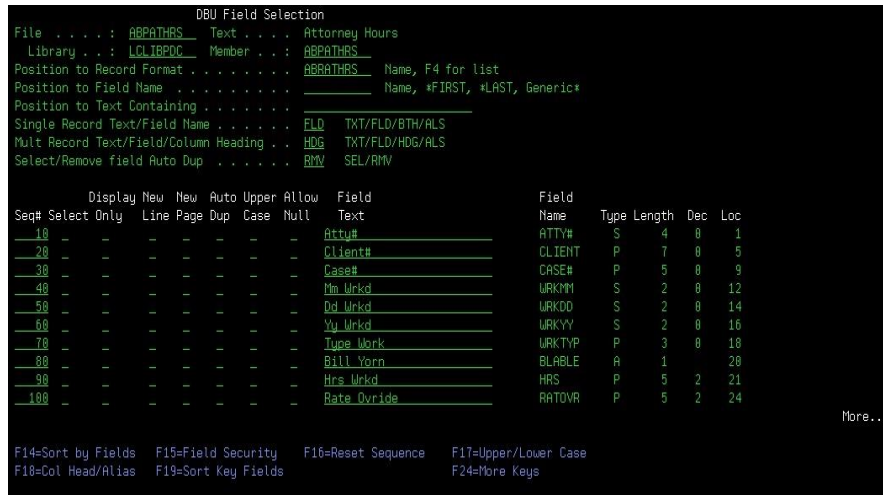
DBU Field Selection

File . . . . : ABPATHRS Text . . . . Attorney Hours
Library . . : LCLIBPDC Member . . : ABPATHRS
Position to Record Format . . . . . . . . ABRATHRS Name, F4 for list
Position to Field Name . . . . . . . . . ________ Name, *FIRST, *LAST, Generic*
Position to Text Containing . . . . . . .
Single Record Text/Field Name . . . . . . FLD TXT/FLD/BTH/ALS
Mult Record Text/Field/Column Heading . . HDG TXT/FLD/HDG/ALS
Select/Remove field Auto Dup . . . . . . RMV SEL/RMV

| Seq# | Select | Display Only | New Line | New Page | Auto Dup | Upper Case | Allow Null | Field Text | Field Name | Type | Length | Dec | Loc |
|---|---|---|---|---|---|---|---|---|---|---|---|---|---|
| 10 | _ | _ | _ | _ | _ | _ | _ | Atty# | ATTY# | S | 4 | 0 | 1 |
| 20 | _ | _ | _ | _ | _ | _ | _ | Client# | CLIENT | P | 7 | 0 | 5 |
| 30 | _ | _ | _ | _ | _ | _ | _ | Case# | CASE# | P | 5 | 0 | 9 |
| 40 | _ | _ | _ | _ | _ | _ | _ | Mm Wrkd | WRKMM | S | 2 | 0 | 12 |
| 50 | _ | _ | _ | _ | _ | _ | _ | Dd Wrkd | WRKDD | S | 2 | 0 | 14 |
| 60 | _ | _ | _ | _ | _ | _ | _ | Yy Wrkd | WRKYY | S | 2 | 0 | 16 |
| 70 | _ | _ | _ | _ | _ | _ | _ | Type Work | WRKTYP | P | 3 | 0 | 18 |
| 80 | _ | _ | _ | _ | _ | _ | _ | Bill Yorn | BLABLE | A | 1 | | 20 |
| 90 | _ | _ | _ | _ | _ | _ | _ | Hrs Wrkd | HRS | P | 5 | 2 | 21 |
| 100 | _ | _ | _ | _ | _ | _ | _ | Rate Ovride | RATOVR | P | 5 | 2 | 24 |

More..

F14=Sort by Fields F15=Field Security F16=Reset Sequence F17=Upper/Lower Case
F18=Col Head/Alias F19=Sort Key Fields F24=More Keys